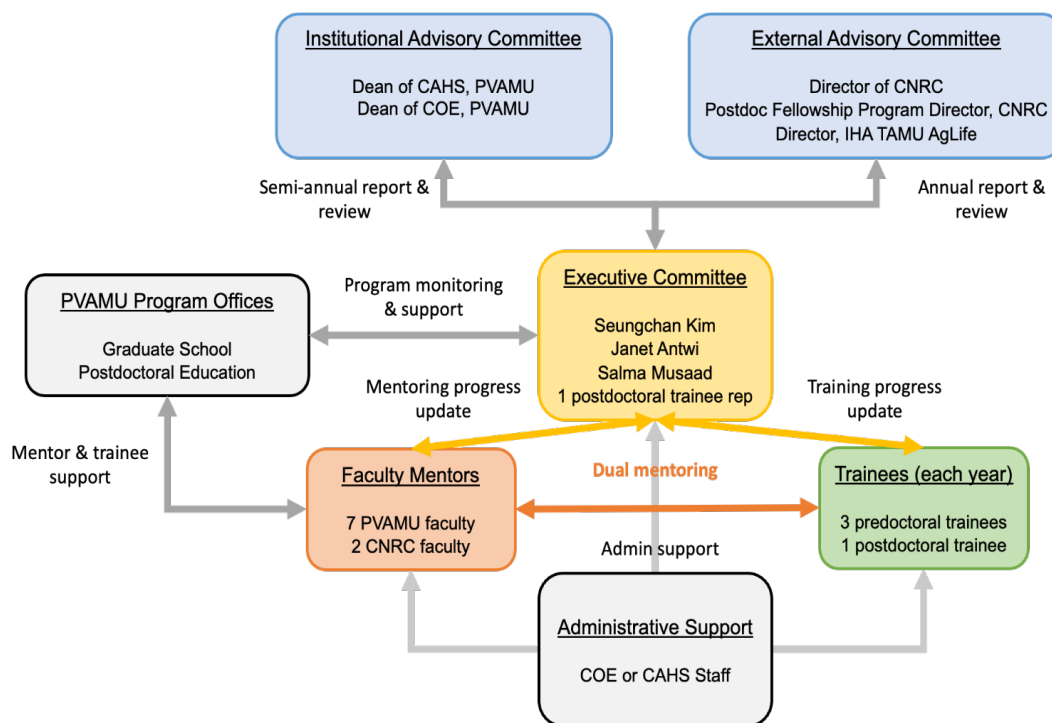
Institutional Advisory Committee

Dean of CAHS, PVAMU
Dean of COE, PVAMU

External Advisory Committee

Director of CNRC
Postdoc Fellowship Program Director, CNRC
Director, IHA TAMU AgLife

Semi-annual report & review

Annual report & review

PVAMU Program Offices

Graduate School
Postdoctoral Education

Program monitoring & support

Executive Committee

Seungchan Kim
Janet Antwi
Salma Musaad
1 postdoctoral trainee rep

Mentoring progress update

Training progress update

Mentor & trainee support

Faculty Mentors

7 PVAMU faculty
2 CNRC faculty

Dual mentoring

Trainees (each year)

3 predoctoral trainees
1 postdoctoral trainee

Admin support

Administrative Support

COE or CAHS Staff